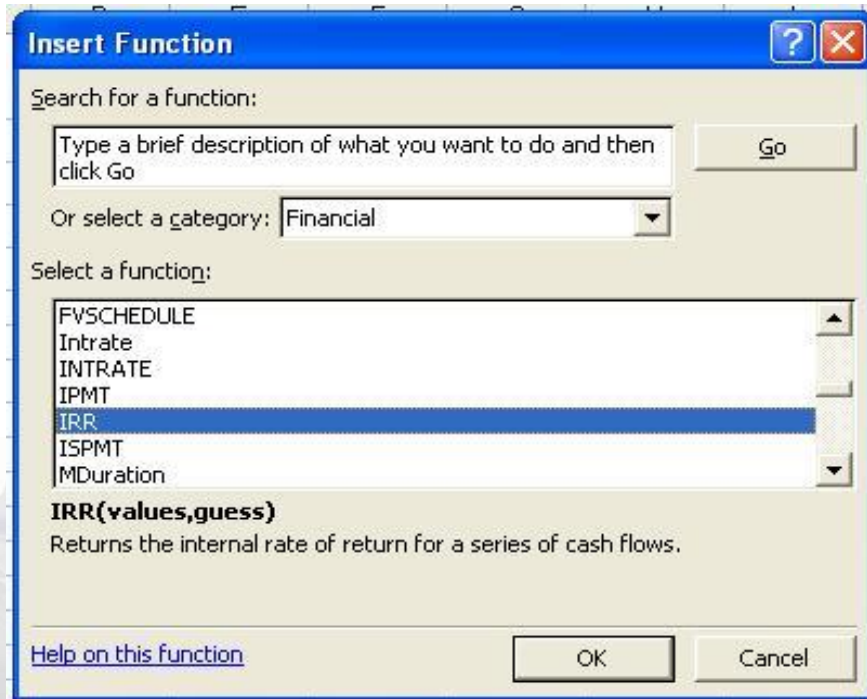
Insert Function

Search for a function:

Type a brief description of what you want to do and then click Go

Go

Or select a category: Financial

Select a function:

FVSCHEDULE
Intrate
INTRATE
IPMT
IRR
ISPMT
MDuration

IRR(values,guess)
Returns the internal rate of return for a series of cash flows.

Help on this function

OK

Cancel